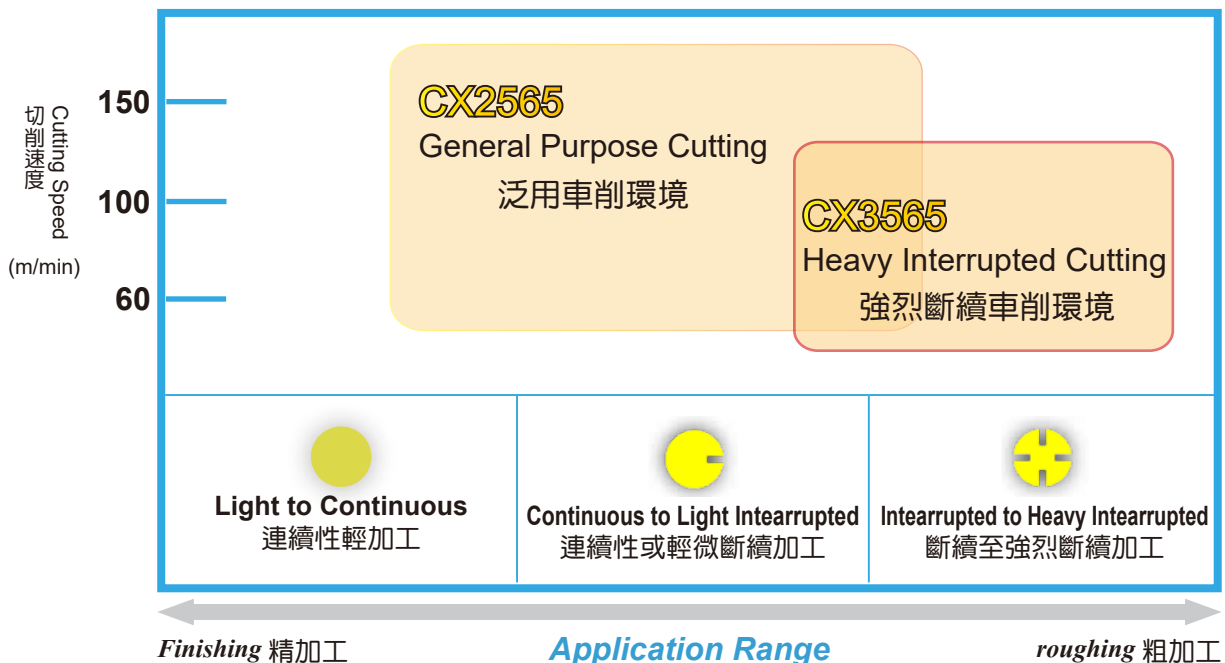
Cutting Speed
切削速度
(m/min)

150
100
60

CX2565
General Purpose Cutting
泛用車削環境

CX3565
Heavy Interrupted Cutting
強烈斷續車削環境

Light to Continuous
連續性輕加工

Continuous to Light Intearrupted
連續性或輕微斷續加工

Intearrupted to Heavy Intearrupted
斷續至強烈斷續加工

Finishing 精加工
Application Range
roughing 粗加工